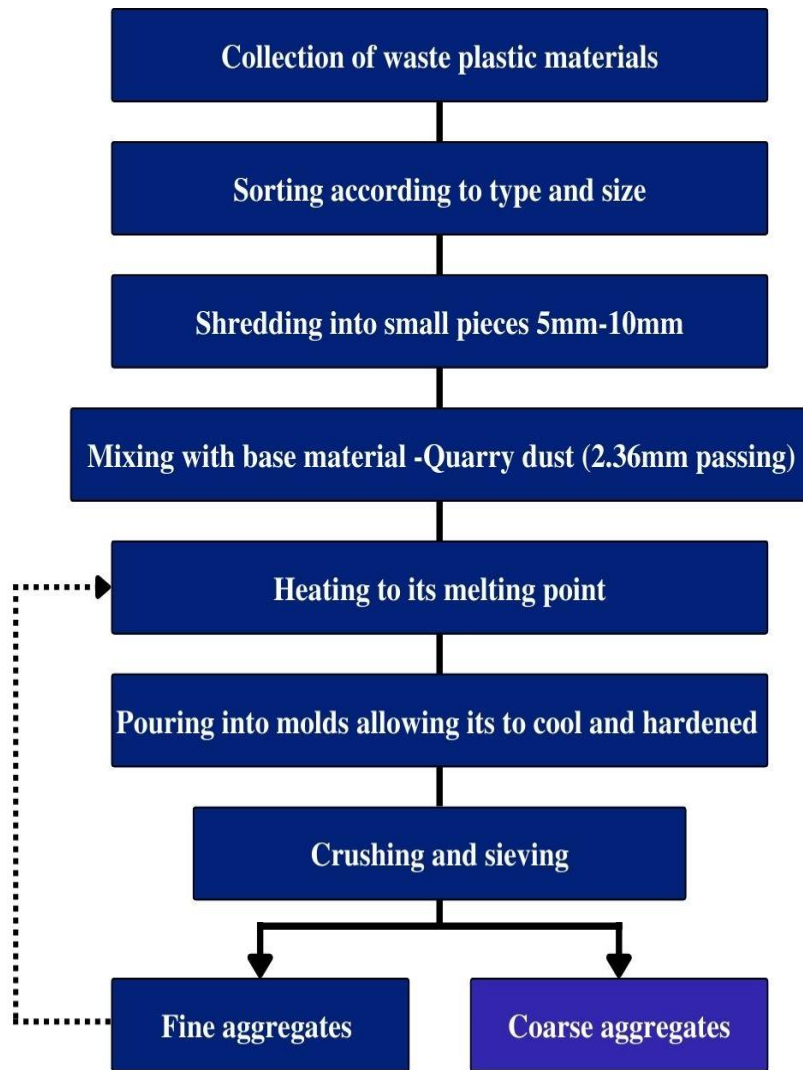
Collection of waste plastic materials

Sorting according to type and size

Shredding into small pieces 5mm-10mm

Mixing with base material -Quarry dust (2.36mm passing)

Heating to its melting point

Pouring into molds allowing its to cool and hardened

Crushing and sieving

Fine aggregates

Coarse aggregates